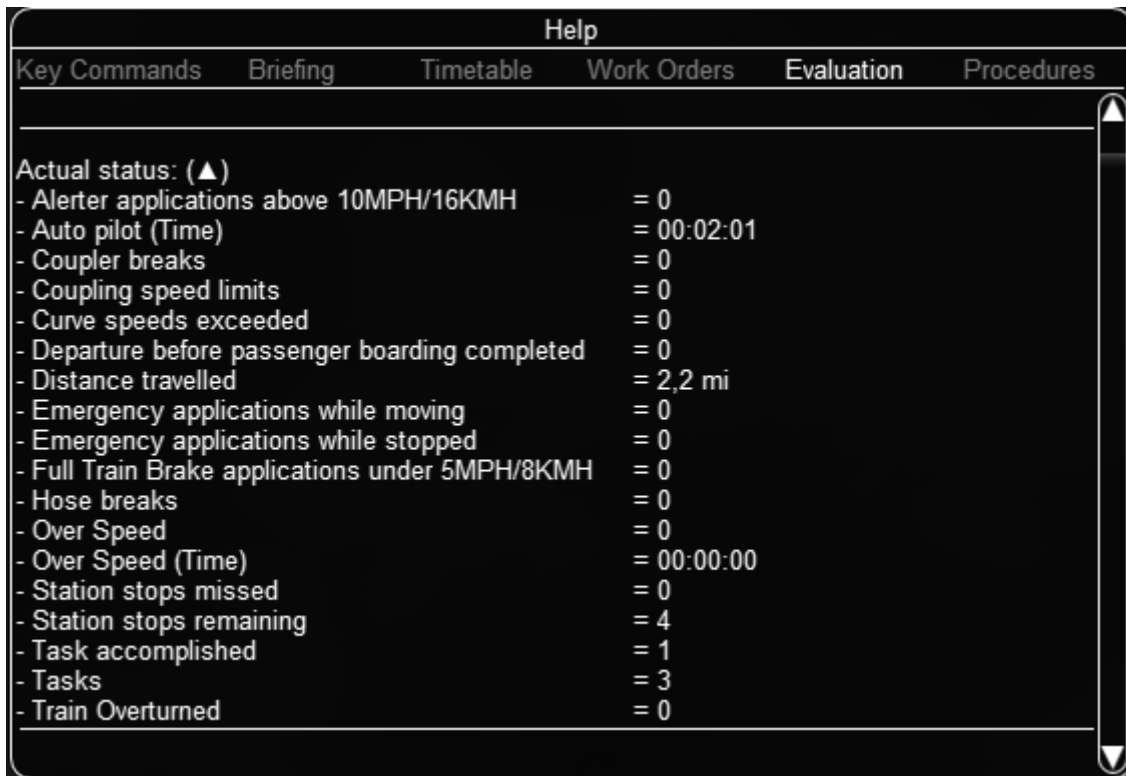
Help

Key Commands Briefing Timetable Work Orders Evaluation Procedures

Actual status: (▲)
- Alerter applications above 10MPH/16KMH = 0
- Auto pilot (Time) = 00:02:01
- Coupler breaks = 0
- Coupling speed limits = 0
- Curve speeds exceeded = 0
- Departure before passenger boarding completed = 0
- Distance travelled = 2,2 mi
- Emergency applications while moving = 0
- Emergency applications while stopped = 0
- Full Train Brake applications under 5MPH/8KMH = 0
- Hose breaks = 0
- Over Speed = 0
- Over Speed (Time) = 00:00:00
- Station stops missed = 0
- Station stops remaining = 4
- Task accomplished = 1
- Tasks = 3
- Train Overturned = 0